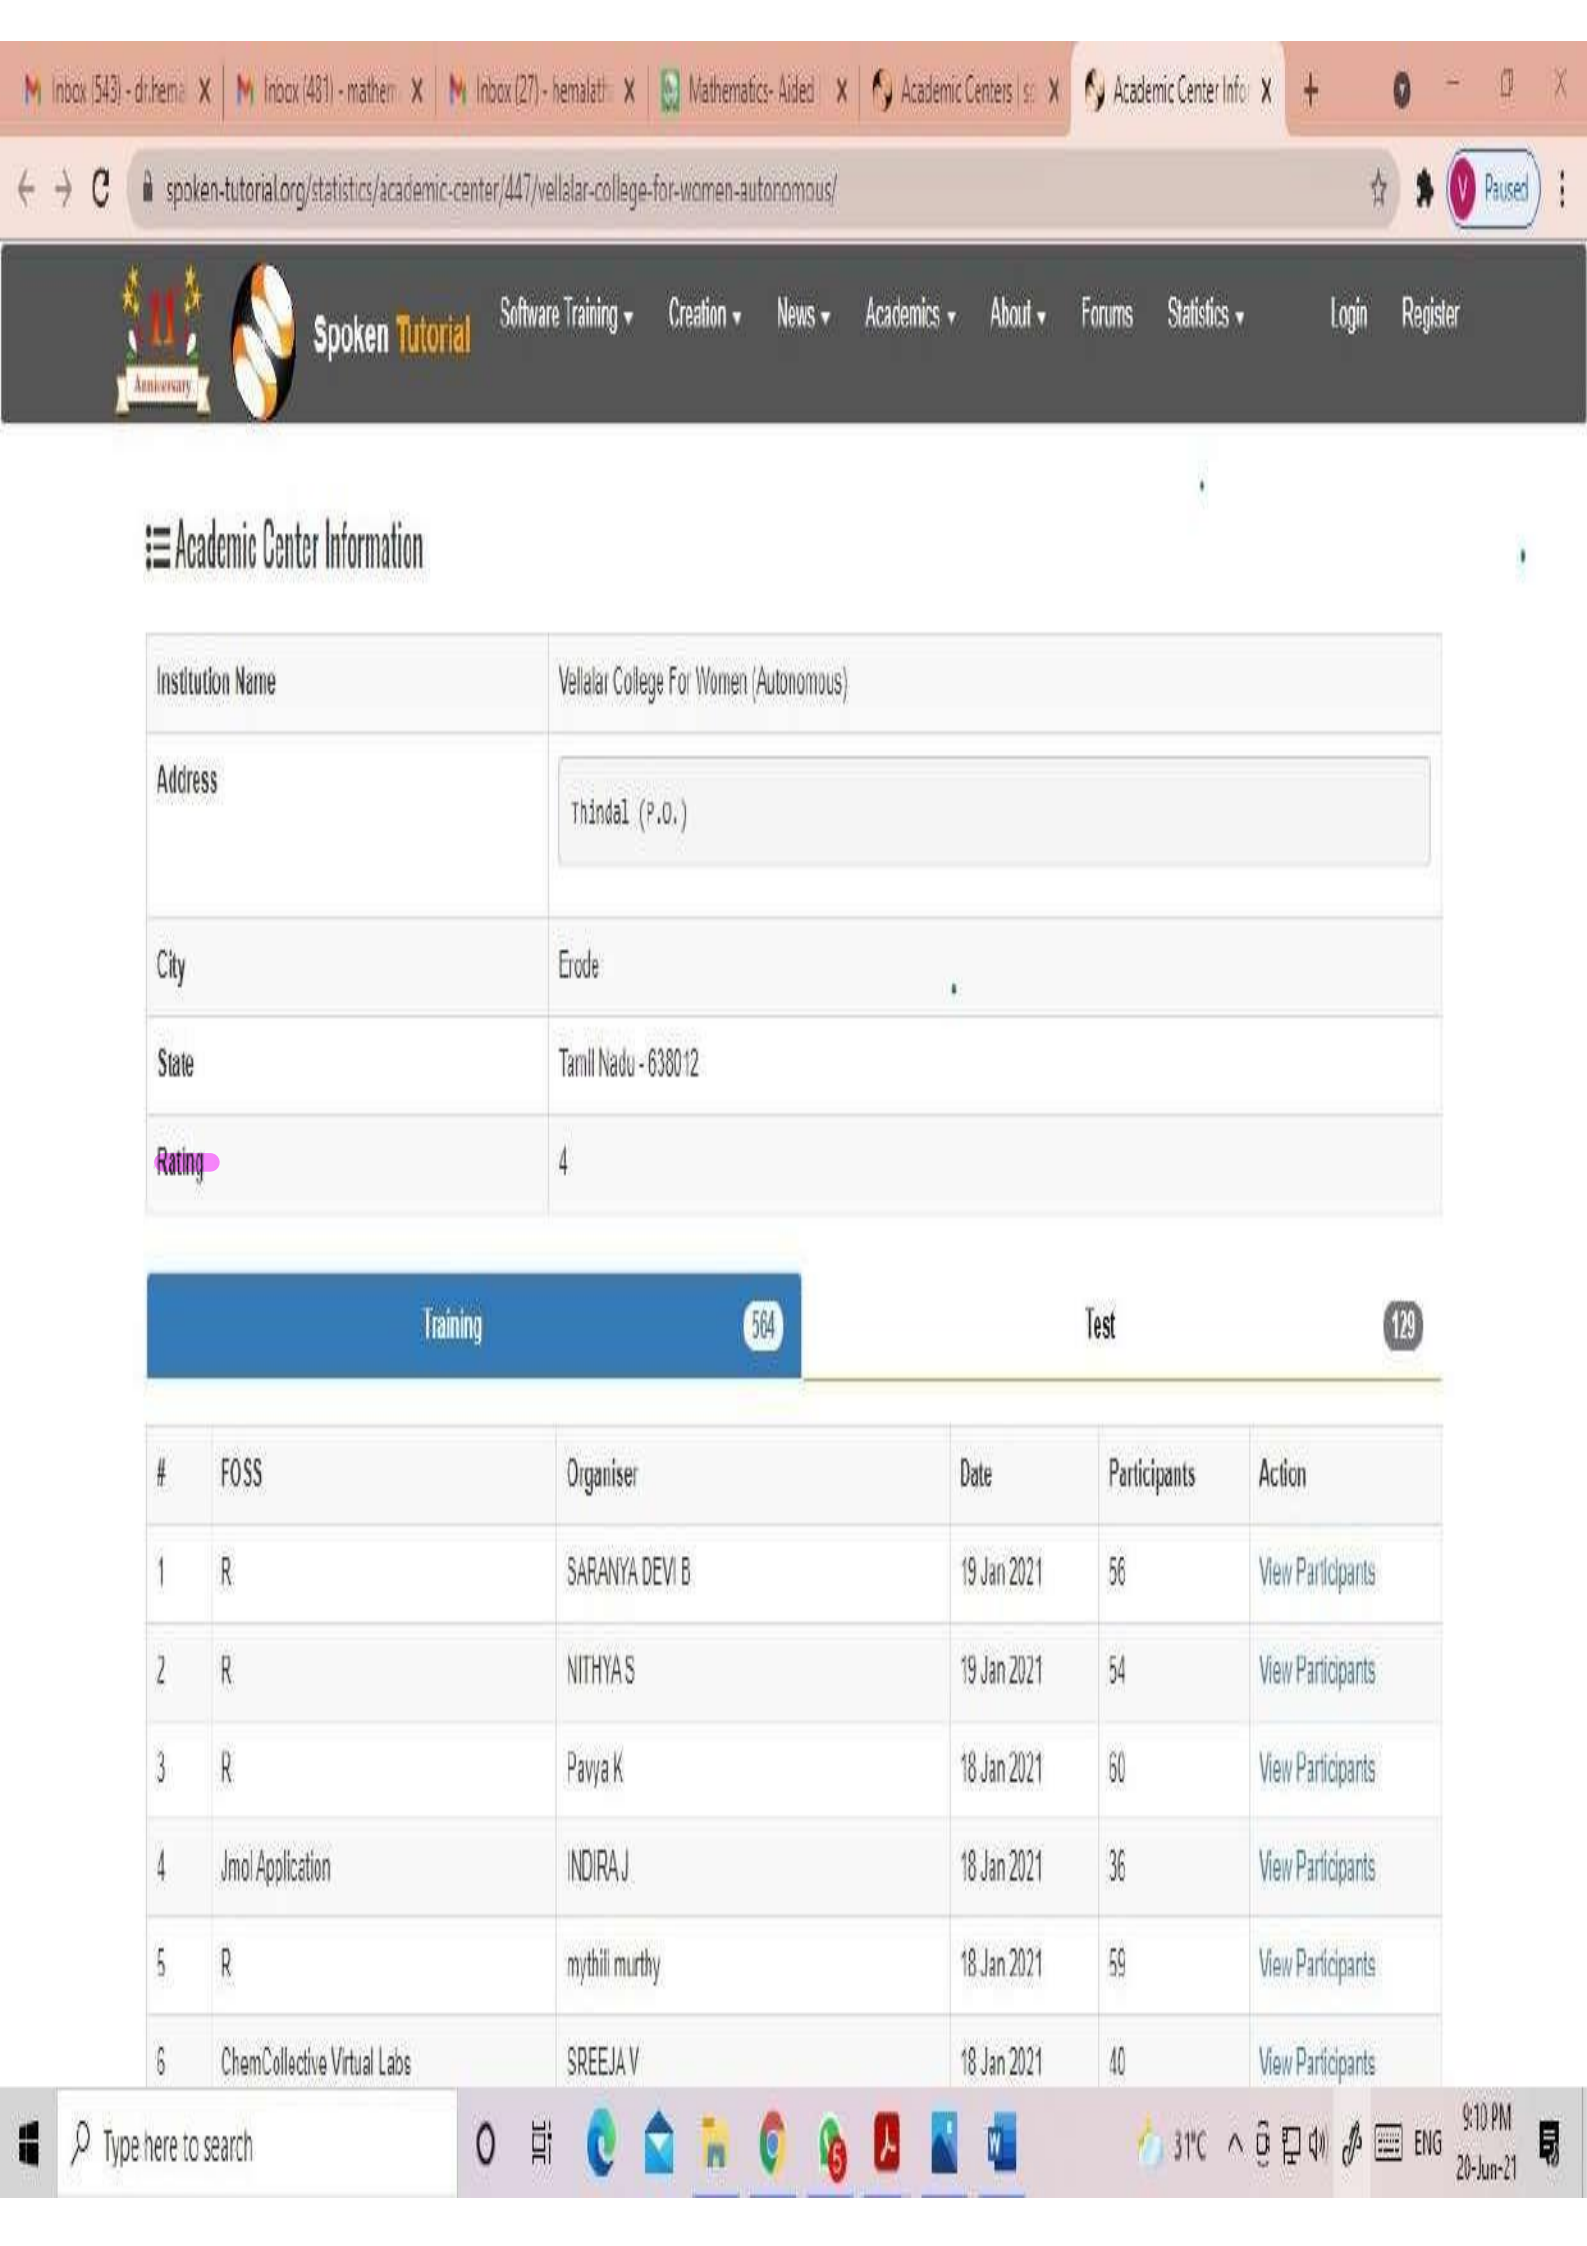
Inbox (543) - dr.hema X | Inbox (481) - mathem X | Inbox (27) - hemalath X | Mathematics- Aided X | Academic Centers | s X | Academic Center Info X | +

spoken-tutorial.org/statistics/academic-center/447/vellalar-college-for-women-autonomous/

Paused

11 Anniversary

Spoken Tutorial

Software Training ▾ Creation ▾ News ▾ Academics ▾ About ▾ Forums Statistics ▾ Login Register

☰ Academic Center Information

| | |
|---|---|
| Institution Name | Vellalar College For Women (Autonomous) |
| Address | Thindal (P.O.) |
| City | Erode |
| State | Tamil Nadu - 638012 |
| Rating | 4 |

Training 564 Test 129

| # | FOSS | Organiser | Date | Participants | Action |
|---|---|---|---|---|---|
| 1 | R | SARANYA DEVI B | 19 Jan 2021 | 56 | View Participants |
| 2 | R | NITHYA S | 19 Jan 2021 | 54 | View Participants |
| 3 | R | Pavya K | 18 Jan 2021 | 60 | View Participants |
| 4 | Jmol Application | INDIRA J | 18 Jan 2021 | 36 | View Participants |
| 5 | R | mythili murthy | 18 Jan 2021 | 59 | View Participants |
| 6 | ChemCollective Virtual Labs | SREEJA V | 18 Jan 2021 | 40 | View Participants |

Type here to search

31°C ENG 9:10 PM 20-Jun-21